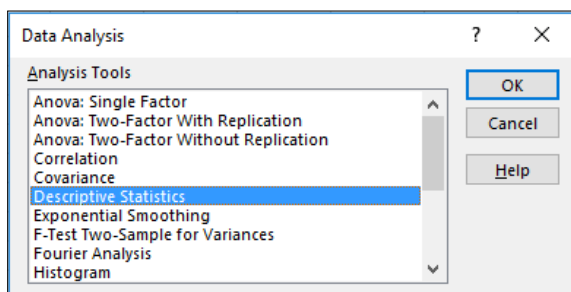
Data Analysis

?

×

Analysis Tools

Anova: Single Factor
Anova: Two-Factor With Replication
Anova: Two-Factor Without Replication
Correlation
Covariance
Descriptive Statistics
Exponential Smoothing
F-Test Two-Sample for Variances
Fourier Analysis
Histogram

OK

Cancel

Help